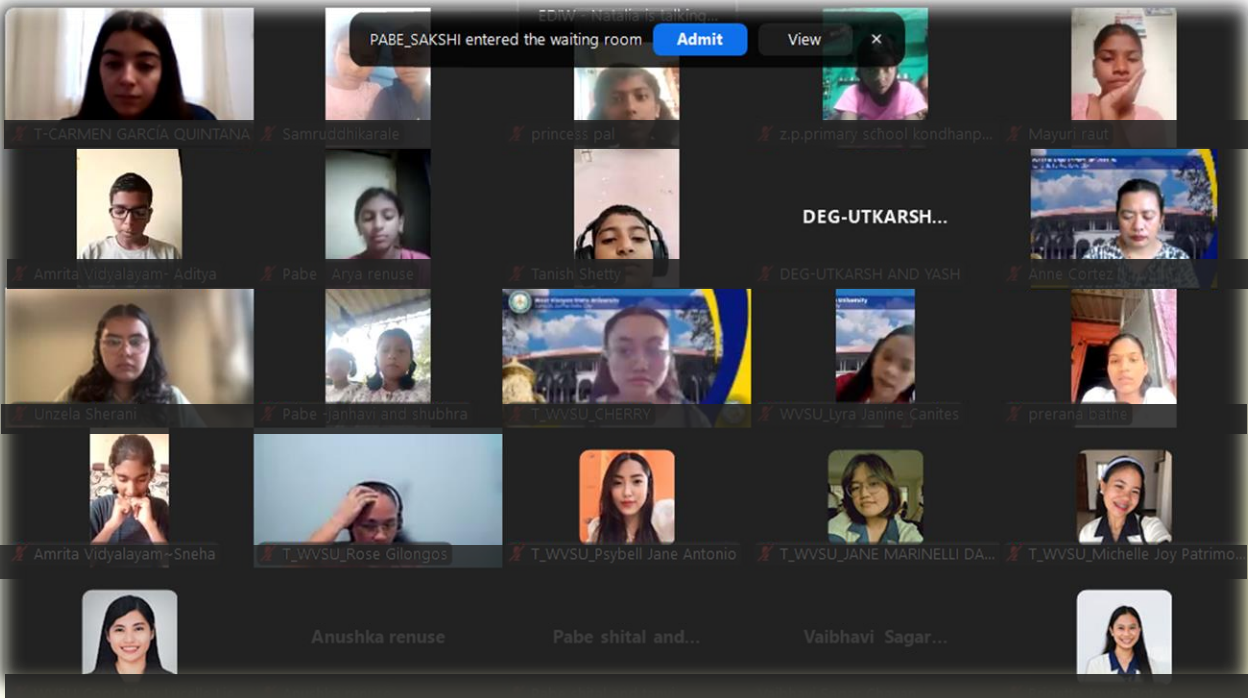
EDIW - Natalia is talking...

PABE_SAKSHI entered the waiting room Admit View ×

T-CARMEN GARCIA QUINTANA
Samruddhikarale
princess pal
z.p.primary school kondhanp...
Mayuri raut

Amrita vidyalayam- Aditya
Pabe Arya renuse
Tanish Shetty
DEG-UTKARSH...
DEG-UTKARSH AND YASH
Anne Cortez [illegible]

Unzela Sherani
Pabe -janhavi and shubhra
West Visayas State University
T_WVSU_CHERRY
University
WVSU_Lyra Janine Canites
prerana pathe

Amrita Vidyalayam~Sneha
T_WVSU_Rose Gilongos
T_WVSU_Psybell Jane Antonio
T_WVSU_JANE MARINELLI DA...
T_WVSU_Michelle Joy Patrimo...

Anushka renuse
Pabe shital and...
Vaibhavi Sagar...